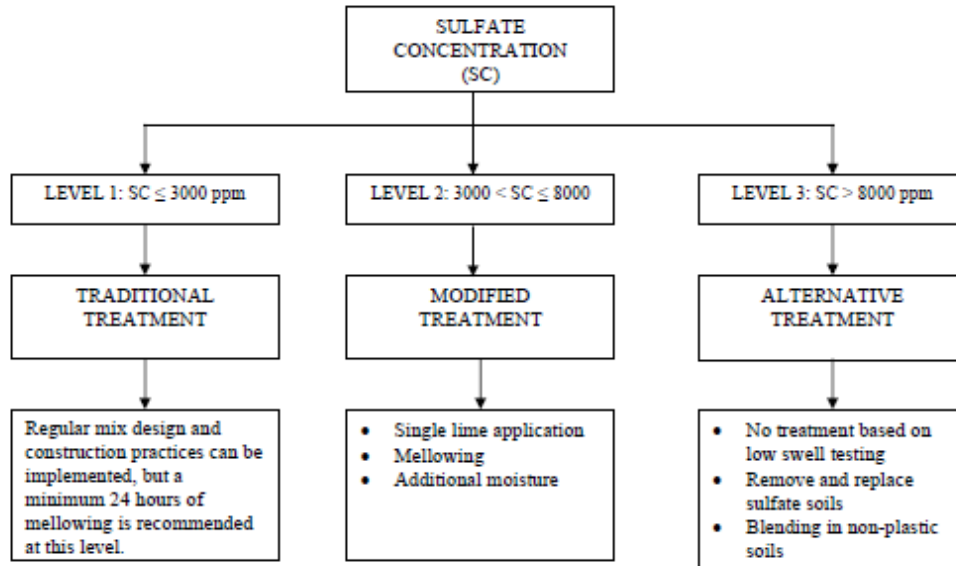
SULFATE CONCENTRATION (SC)

LEVEL 1: SC $\leq$ 3000 ppm

LEVEL 2: 3000 < SC $\leq$ 8000

LEVEL 3: SC > 8000 ppm

TRADITIONAL TREATMENT

MODIFIED TREATMENT

ALTERNATIVE TREATMENT

Regular mix design and construction practices can be implemented, but a minimum 24 hours of mellowing is recommended at this level.

- Single lime application
- Mellowing
- Additional moisture

- No treatment based on low swell testing
- Remove and replace sulfate soils
- Blending in non-plastic soils